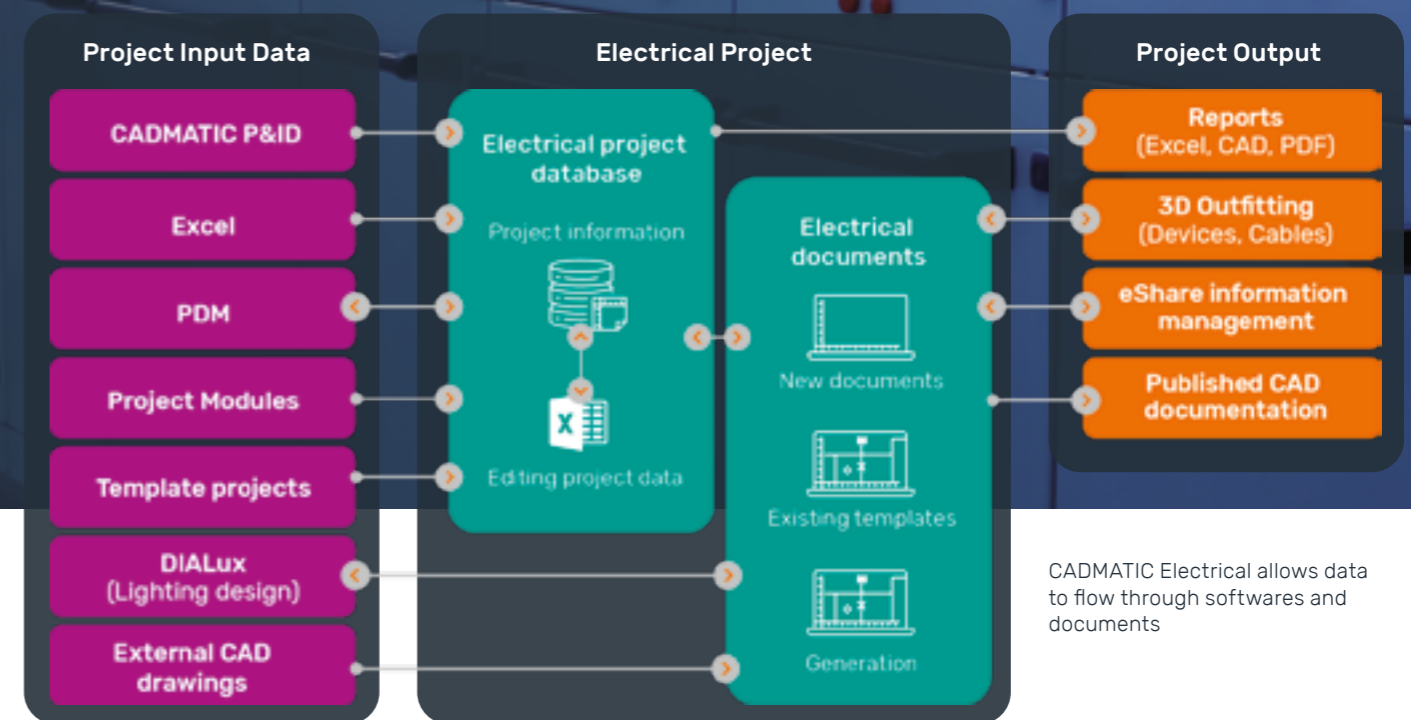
Project Input Data

CADMATIC P&ID

Excel

PDM

Project Modules

Template projects

DIALux
(Lighting design)

External CAD drawings

Electrical Project

Electrical project database

Project information

Editing project data

Electrical documents

New documents

Existing templates

Generation

Project Output

Reports
(Excel, CAD, PDF)

3D Outfitting
(Devices, Cables)

eShare information management

Published CAD documentation

CADMATIC Electrical allows data to flow through softwares and documents